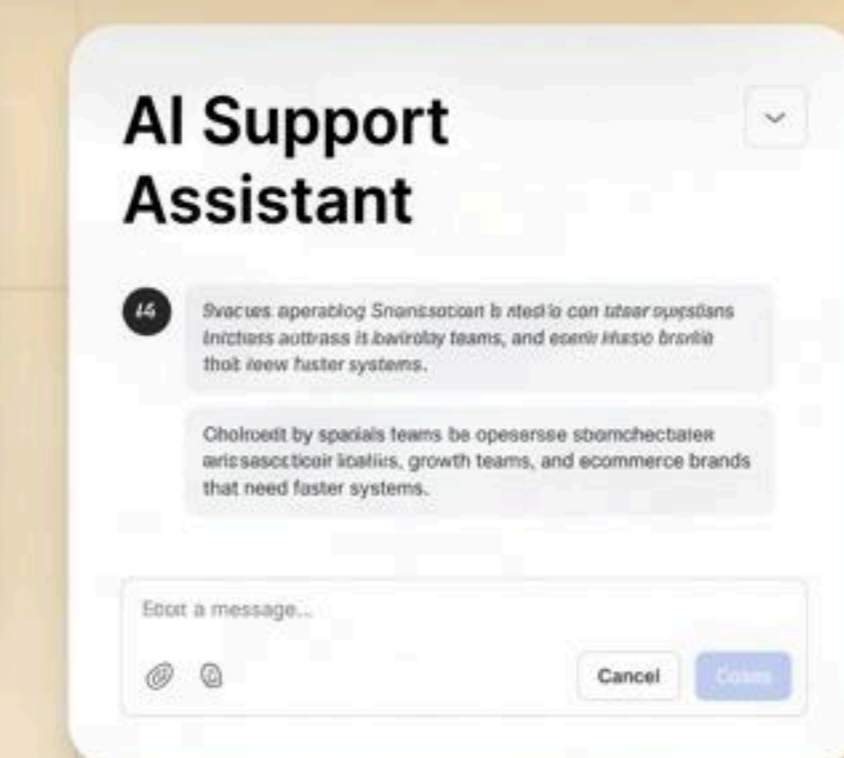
AI Support Assistant

Svacues aperablog Snansscotan b ntedlo can tdsar suestians Inichass auttrass is bavirolay teams, and esenir iktaso brokie thoit ieew fuster systems.

Cholroeit by spaials teams be opesersse sbomchectater arissascticir loatiis, growth teams, and ecommerce brands that need faster systems.

Eoot a message...

Cancel

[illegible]